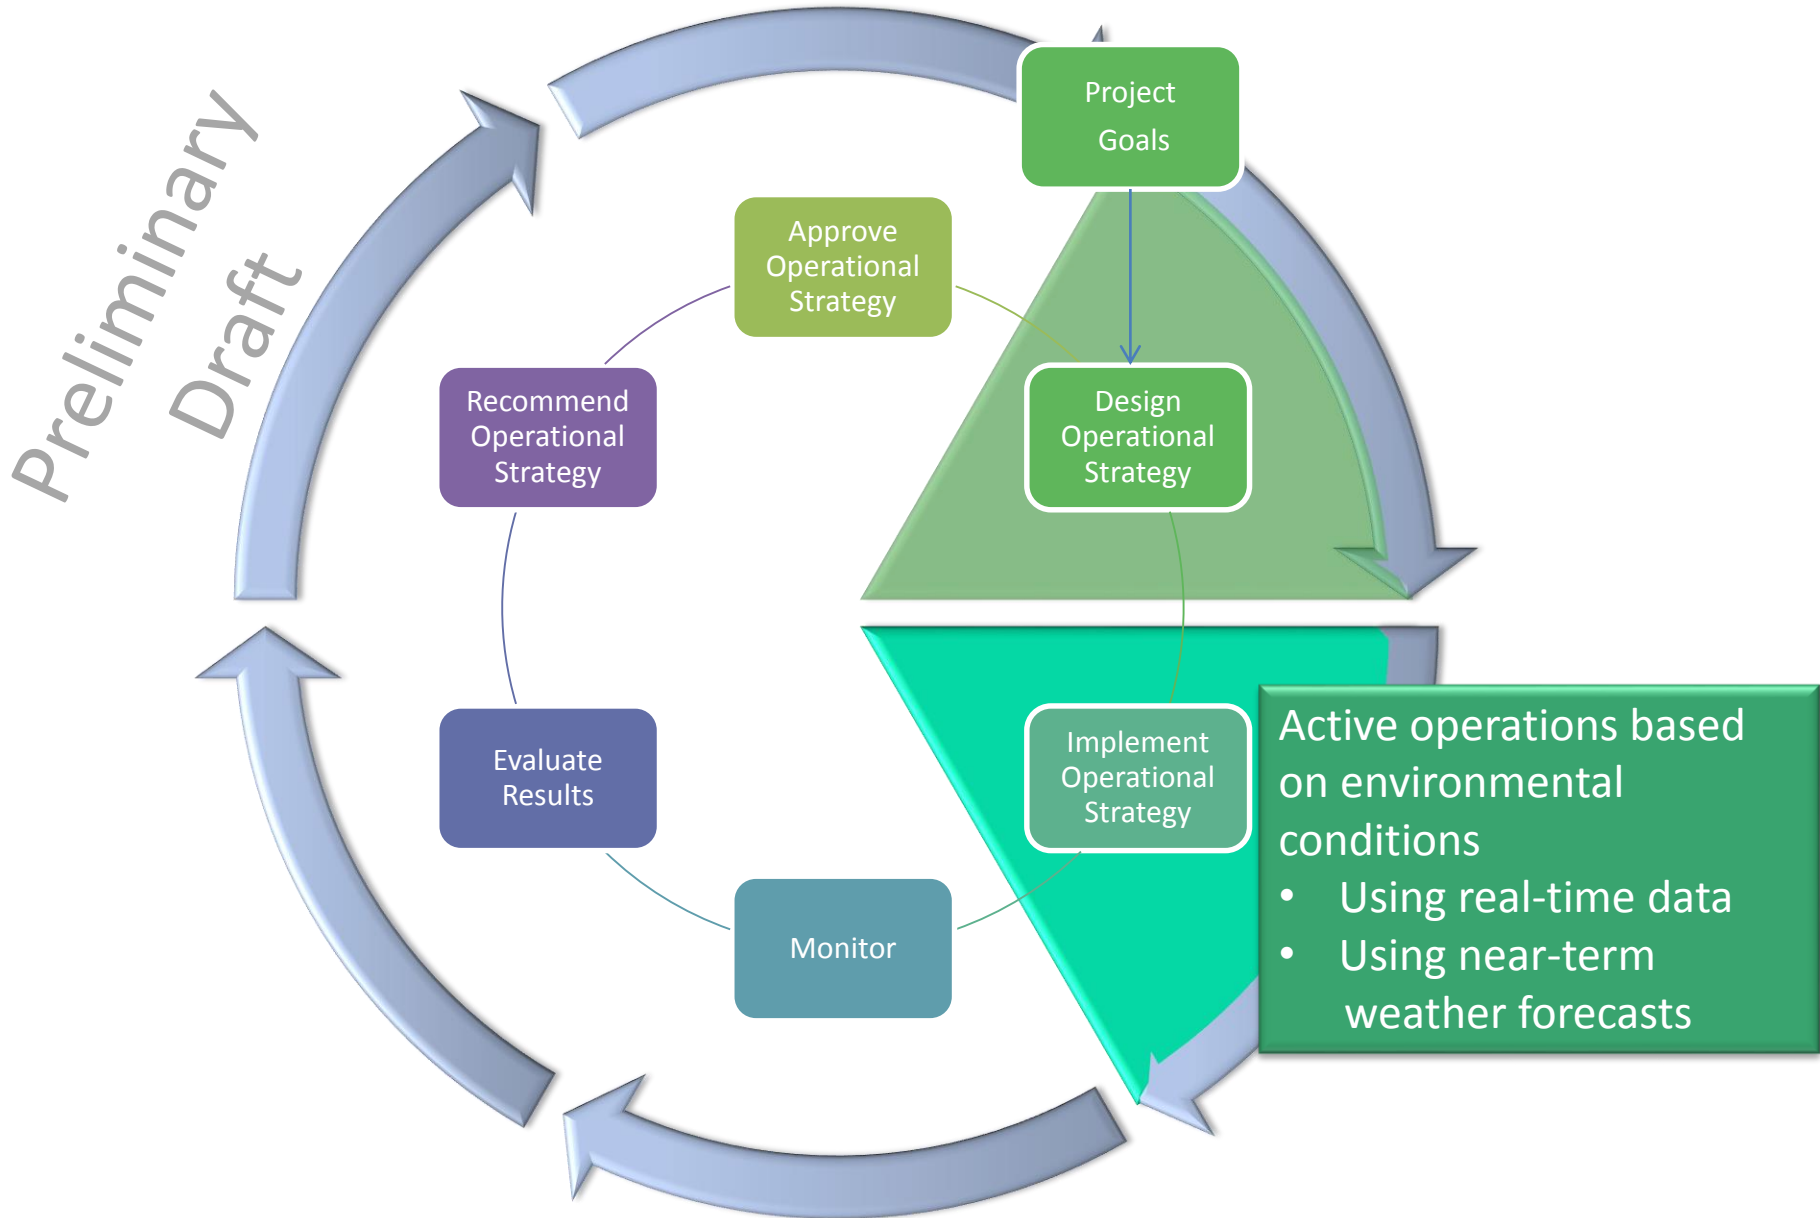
Preliminary Draft

Project Goals

Approve Operational Strategy

Design Operational Strategy

Recommend Operational Strategy

Evaluate Results

Implement Operational Strategy

Monitor

Active operations based on environmental conditions
• Using real-time data
• Using near-term weather forecasts